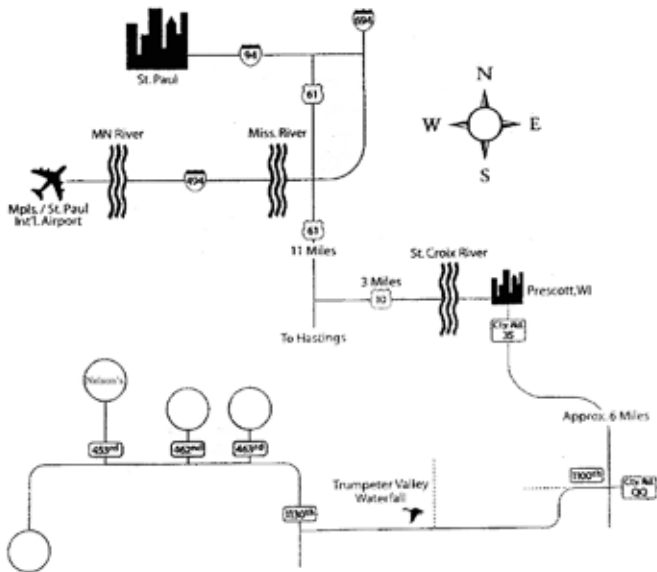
St. Paul

94

694

61

N

W

E

S

MN River

Miss. River

494

Mpls. / St. Paul Int'l. Airport

61

11 Miles

St. Croix River

3 Miles

10

Prescott, WI

To Hastings

Cty Rd 35

Nelson's

453rd

462nd

463rd

Approx. 6 Miles

Trumpeter Valley Waterfall

1100th

Cty Rd QQ

1130th